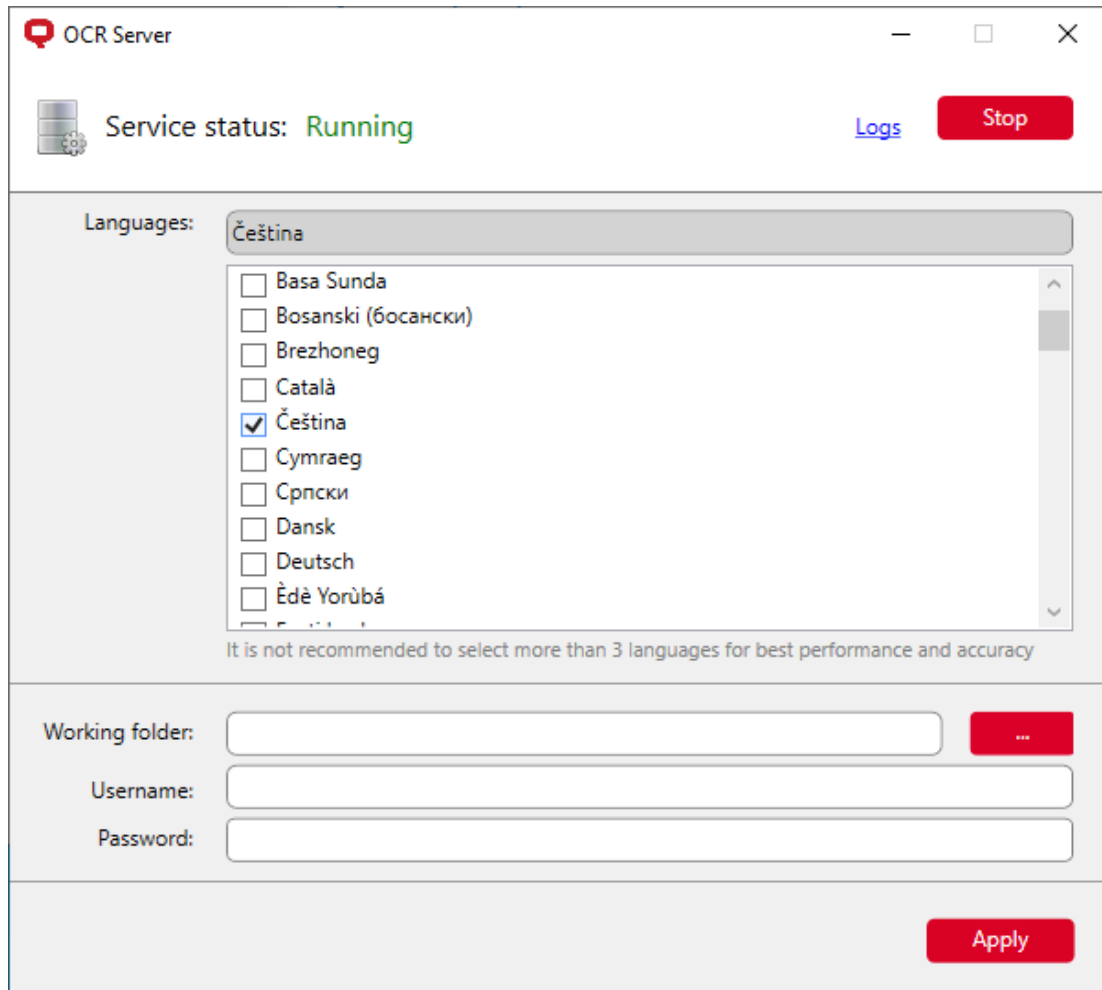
OCR Server

Service status: Running

Logs

Stop

Languages:

Čeština

Basa Sunda
Bosanski (босански)
Brezhoneg
Català
Čeština
Cymraeg
Српски
Dansk
Deutsch
Èdè Yorùbá
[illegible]

It is not recommended to select more than 3 languages for best performance and accuracy

Working folder:

...

Username:

Password:

Apply